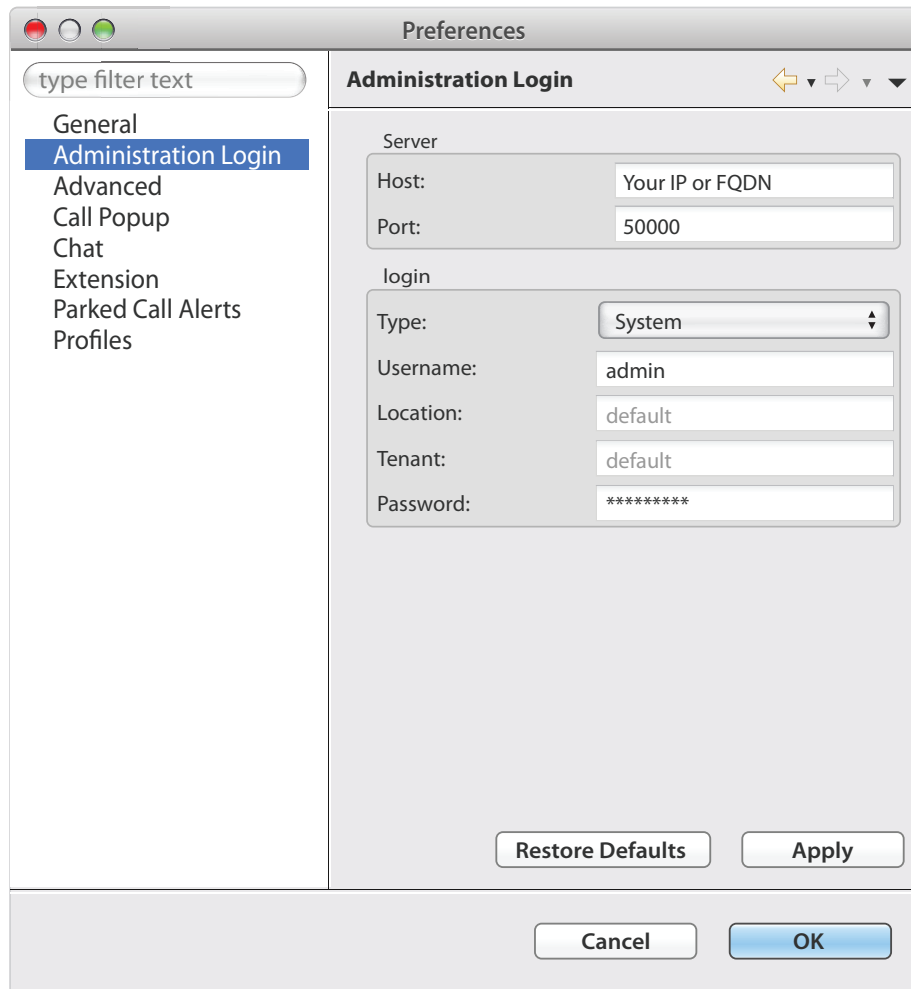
Preferences

type filter text

General
Administration Login
Advanced
Call Popup
Chat
Extension
Parked Call Alerts
Profiles

Administration Login

Server
Host: Your IP or FQDN
Port: 50000

login
Type: System
Username: admin
Location: default
Tenant: default
Password: *********

Restore Defaults
Apply

Cancel
OK